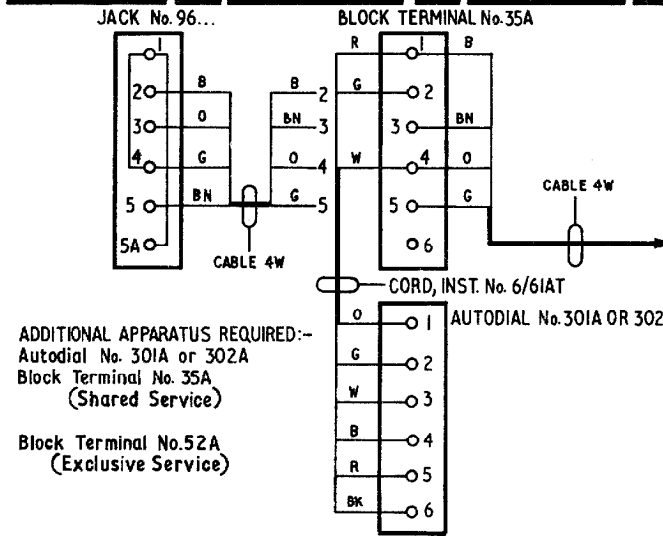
JACK No. 96...

BLOCK TERMINAL No. 35A

1
2
3
4
5
5A

B
O
G
BN

B 2
BN 3
O 4
G 5

CABLE 4W

R
G
W

1
2
3
4
5
6

B
BN
O
G

CABLE 4W

CORD, INST. No. 6/61AT

O 1
G 2
W 3
B 4
R 5
BK 6

AUTODIAL No. 301A OR 302

ADDITIONAL APPARATUS REQUIRED:-
Autodial No. 301A or 302A
Block Terminal No. 35A
(Shared Service)

Block Terminal No. 52A
(Exclusive Service)